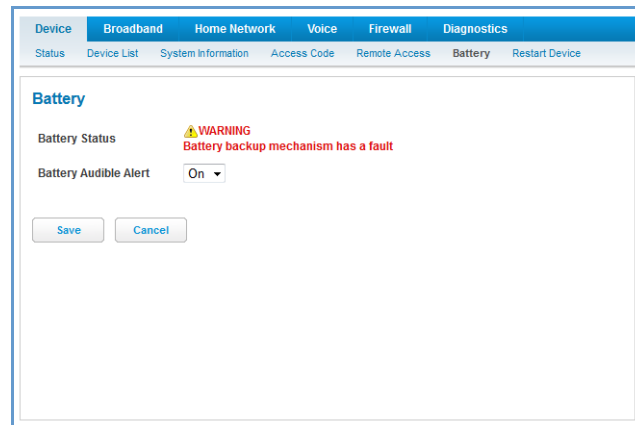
Device Broadband Home Network Voice Firewall Diagnostics

Status Device List System Information Access Code Remote Access Battery Restart Device

Battery

Battery Status ⚠WARNING
Battery backup mechanism has a fault

Battery Audible Alert On

Save Cancel